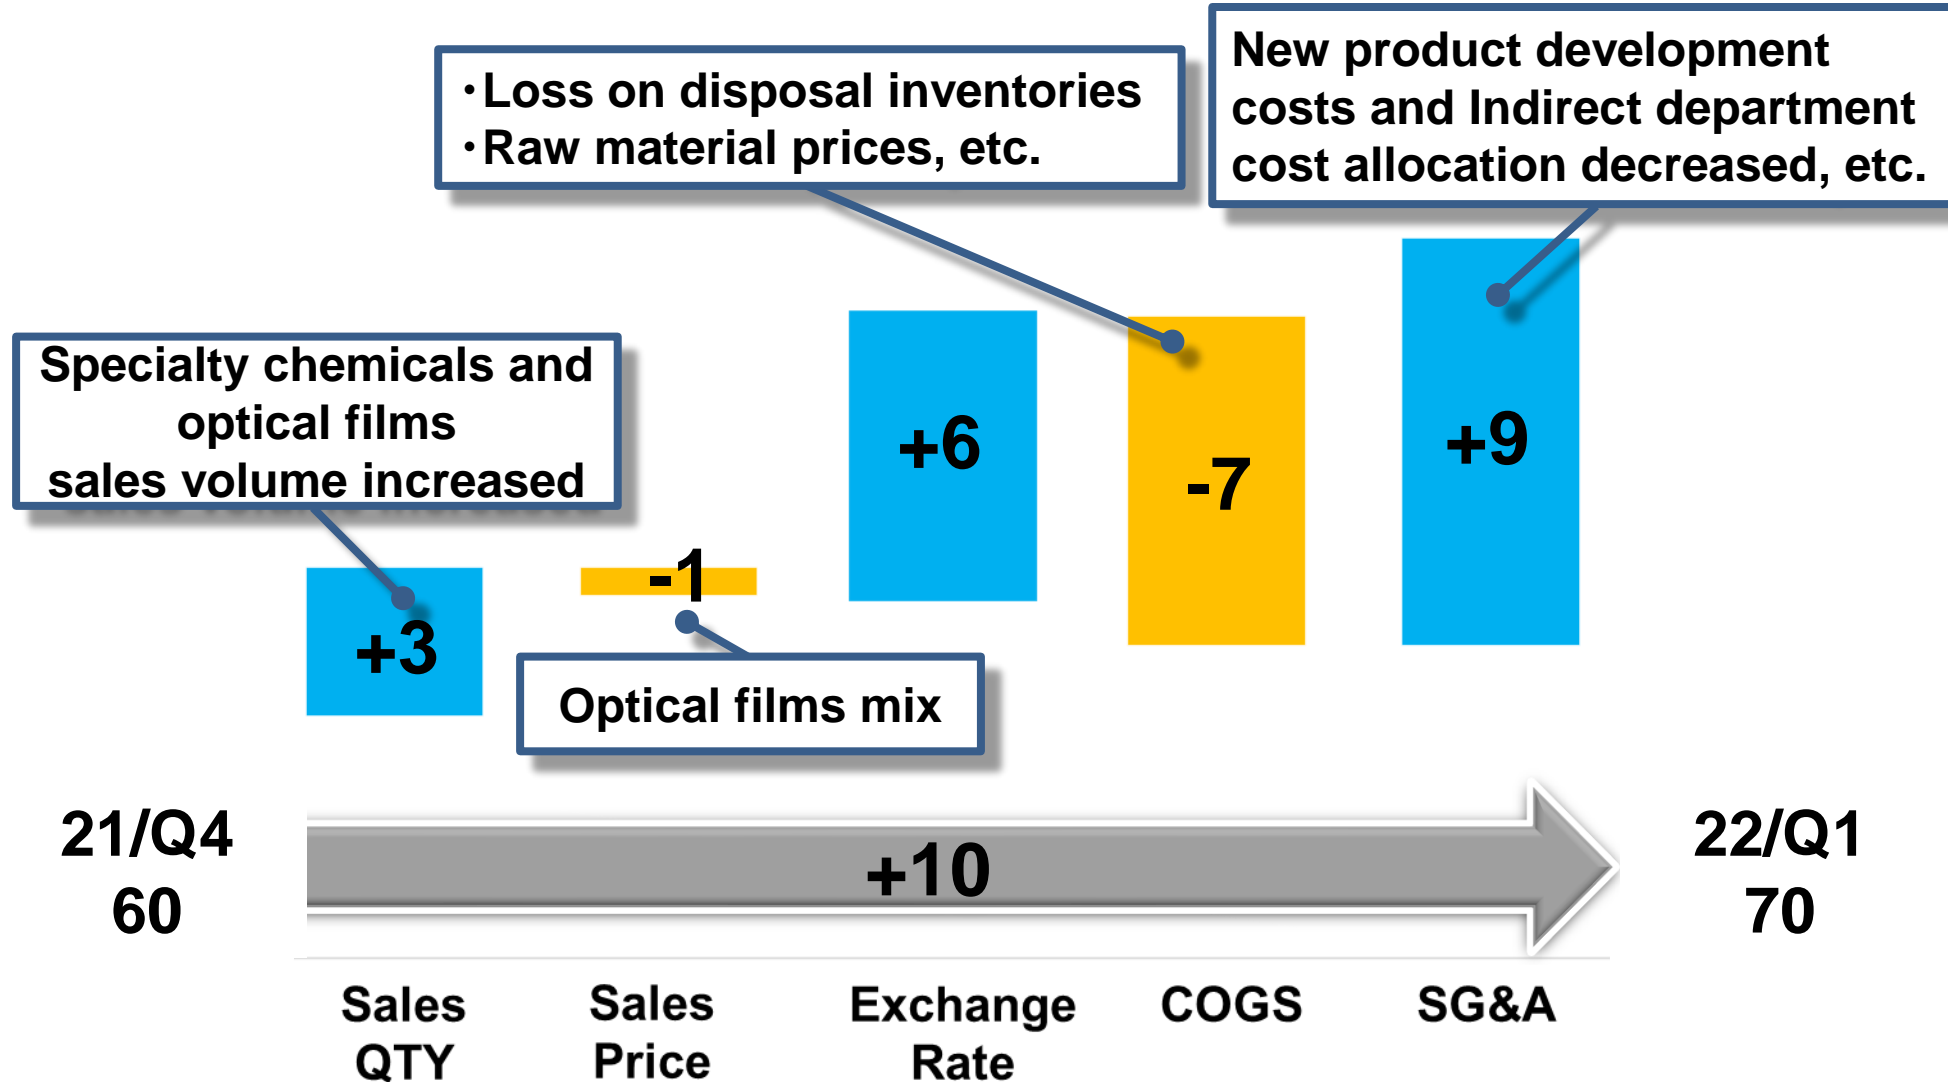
・Loss on disposal inventories
・Raw material prices, etc.

New product development costs and Indirect department cost allocation decreased, etc.

Specialty chemicals and optical films sales volume increased

+6

-7

+9

-1

+3

Optical films mix

21/Q4
60

+10

22/Q1
70

Sales QTY

Sales Price

Exchange Rate

COGS

SG&A